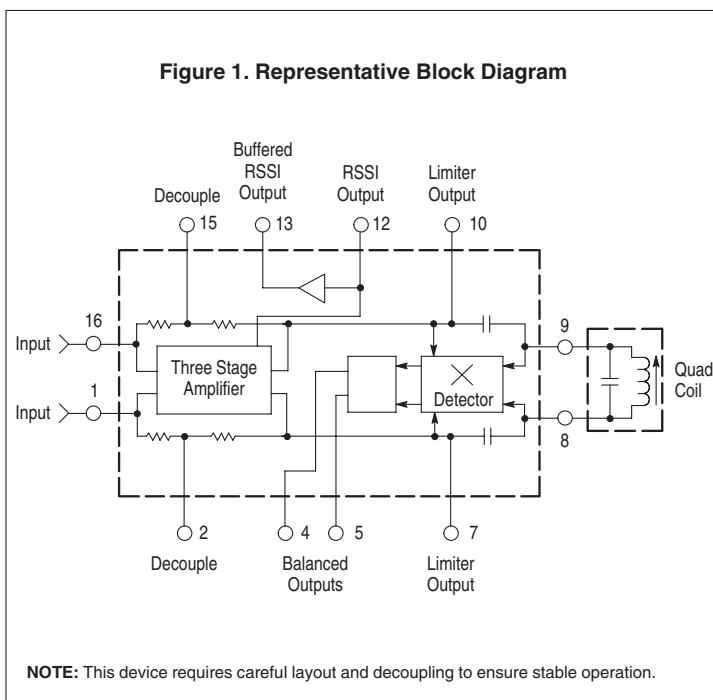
**Figure 1. Representative Block Diagram**

Decouple 15

Buffered RSSI Output 13

RSSI Output 12

Limiter Output 10

Input 16

Input 1

Three Stage Amplifier

Detector

9

8

Quad Coil

2 Decouple

4 5 Balanced Outputs

7 Limiter Output

**NOTE:** This device requires careful layout and decoupling to ensure stable operation.